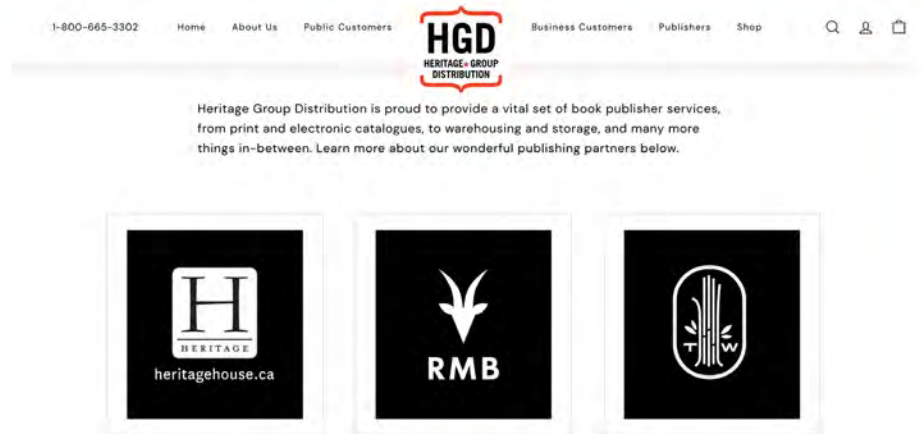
1-800-665-3302 Home About Us Public Customers

HGD
HERITAGE GROUP DISTRIBUTION

Business Customers Publishers Shop

Heritage Group Distribution is proud to provide a vital set of book publisher services, from print and electronic catalogues, to warehousing and storage, and many more things in-between. Learn more about our wonderful publishing partners below.

H
HERITAGE
heritagehouse.ca

RMB

T W